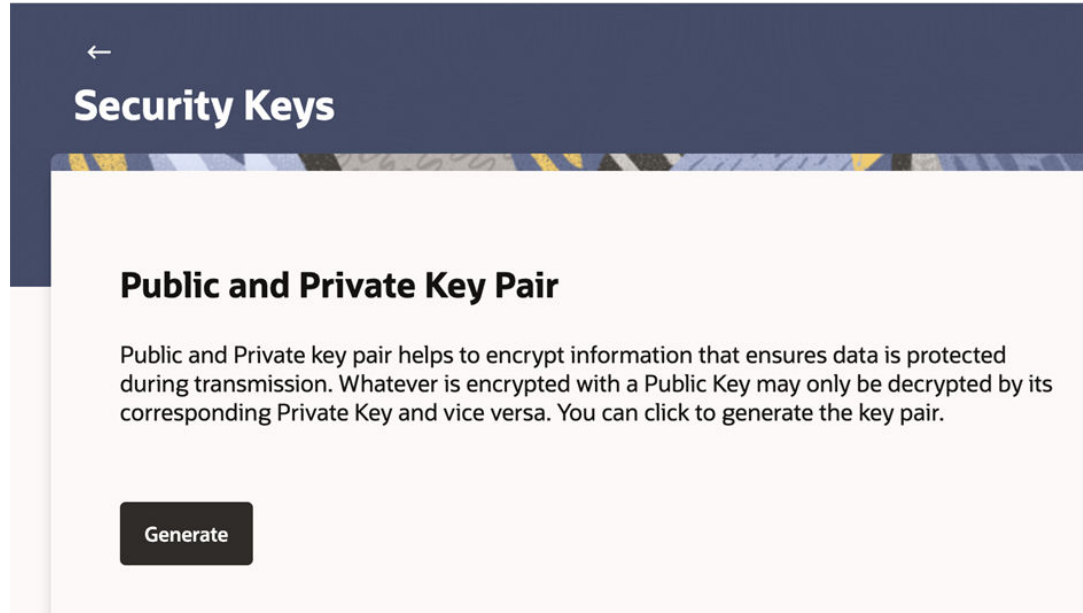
←

Security Keys

Public and Private Key Pair

Public and Private key pair helps to encrypt information that ensures data is protected during transmission. Whatever is encrypted with a Public Key may only be decrypted by its corresponding Private Key and vice versa. You can click to generate the key pair.

Generate